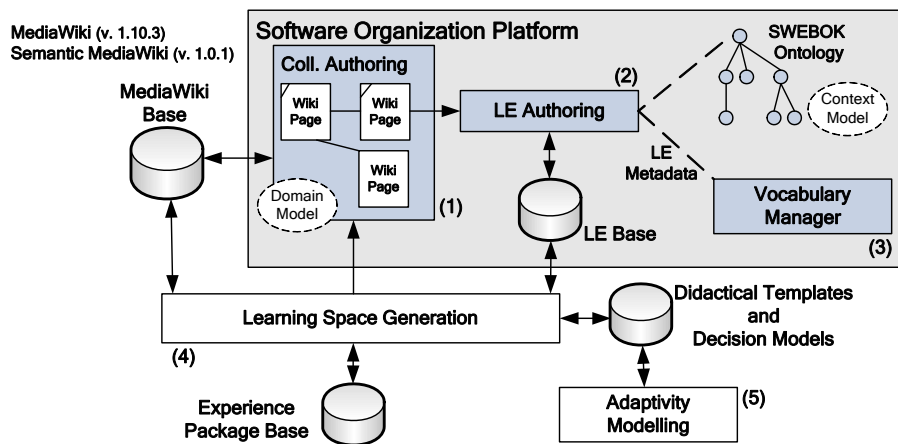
MediaWiki (v. 1.10.3)
Semantic MediaWiki (v. 1.0.1)

Software Organization Platform

SWEBOK Ontology

Coll. Authoring

(2)

MediaWiki Base

Wiki Page

Wiki Page

LE Authoring

Context Model

Wiki Page

LE Metadata

Domain Model

(1)

Vocabulary Manager

LE Base

(3)

Didactical Templates and Decision Models

Learning Space Generation

(4)

Experience Package Base

Adaptivity Modelling

(5)